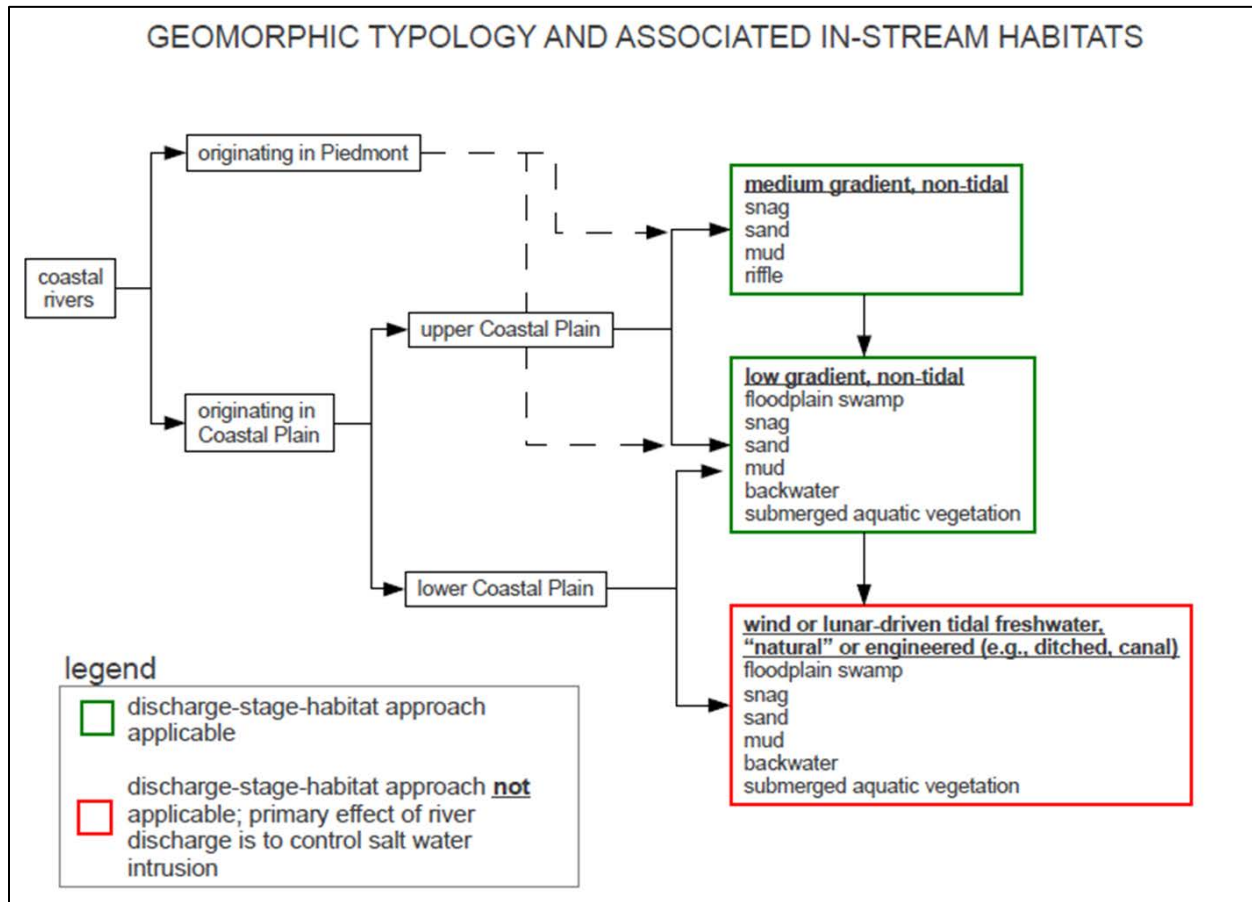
GEOMORPHIC TYPOLOGY AND ASSOCIATED IN-STREAM HABITATS

coastal rivers

originating in Piedmont

originating in Coastal Plain

upper Coastal Plain

lower Coastal Plain

medium gradient, non-tidal
snag
sand
mud
riffle

low gradient, non-tidal
floodplain swamp
snag
sand
mud
backwater
submerged aquatic vegetation

wind or lunar-driven tidal freshwater, "natural" or engineered (e.g., ditched, canal)
floodplain swamp
snag
sand
mud
backwater
submerged aquatic vegetation

legend

discharge-stage-habitat approach applicable

discharge-stage-habitat approach not applicable; primary effect of river discharge is to control salt water intrusion